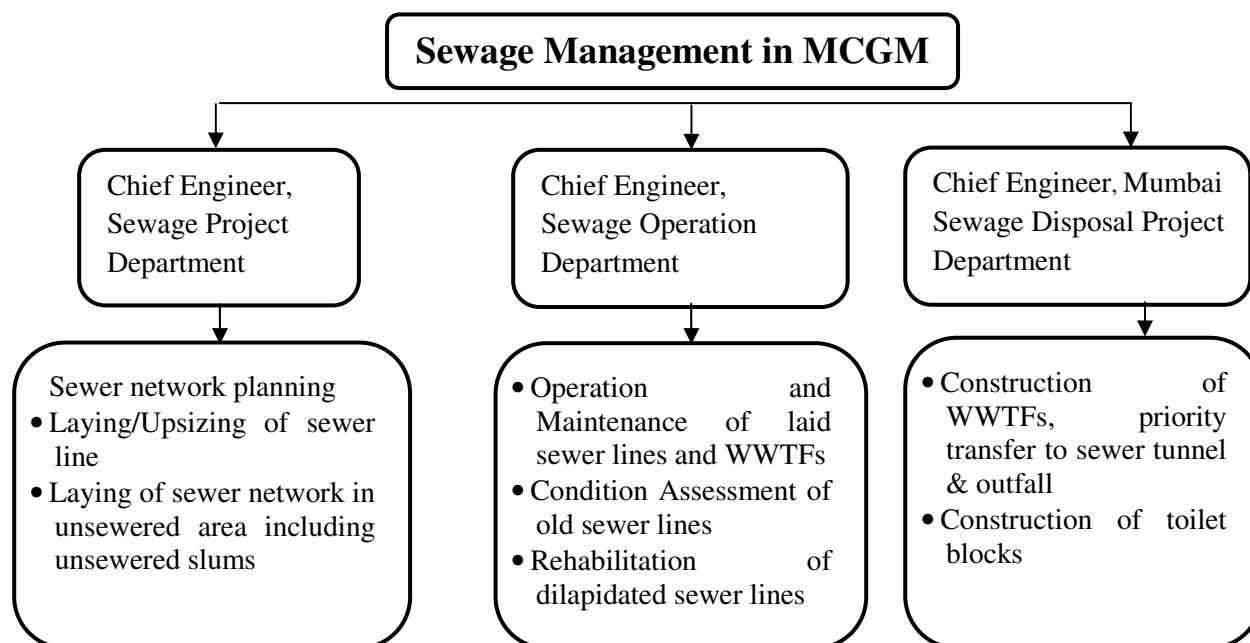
Sewage Management in MCGM

Chief Engineer, Sewage Project Department

Sewer network planning
• Laying/Upsizing of sewer line
• Laying of sewer network in unsewered area including unsewered slums

Chief Engineer, Sewage Operation Department

• Operation and Maintenance of laid sewer lines and WWTFs
• Condition Assessment of old sewer lines
• Rehabilitation of dilapidated sewer lines

Chief Engineer, Mumbai Sewage Disposal Project Department

• Construction of WWTFs, priority transfer to sewer tunnel & outfall
• Construction of toilet blocks